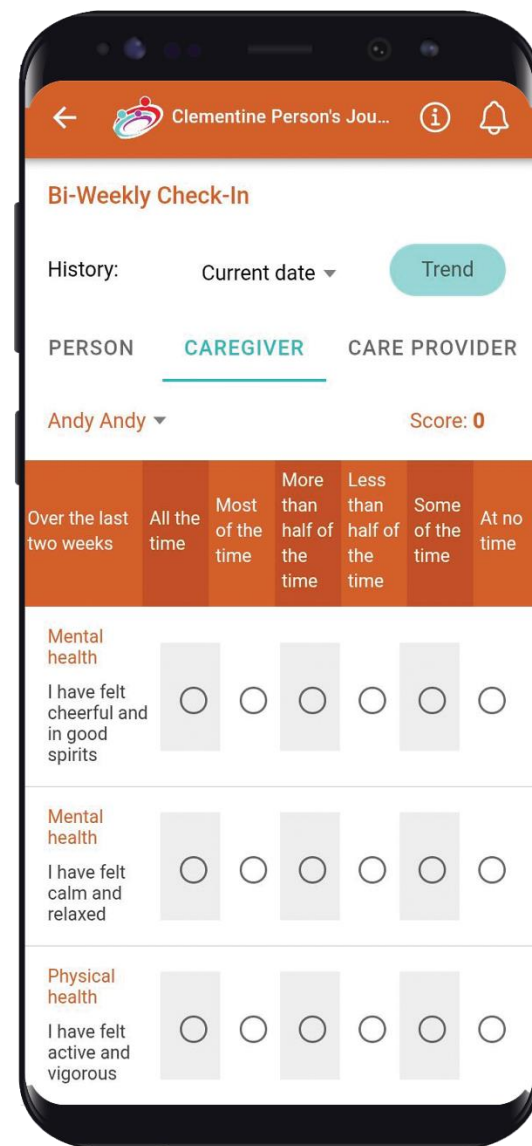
Clementine Person's Jou...

Bi-Weekly Check-In

History: Current date Trend

PERSON CAREGIVER CARE PROVIDER

Andy Andy Score: 0

| Over the last two weeks | All the time | Most of the time | More than half of the time | Less than half of the time | Some of the time | At no time |
|---|---|---|---|---|---|---|
| Mental health I have felt cheerful and in good spirits | ○ | ○ | ○ | ○ | ○ | ○ |
| Mental health I have felt calm and relaxed | ○ | ○ | ○ | ○ | ○ | ○ |
| Physical health I have felt active and vigorous | ○ | ○ | ○ | ○ | ○ | ○ |